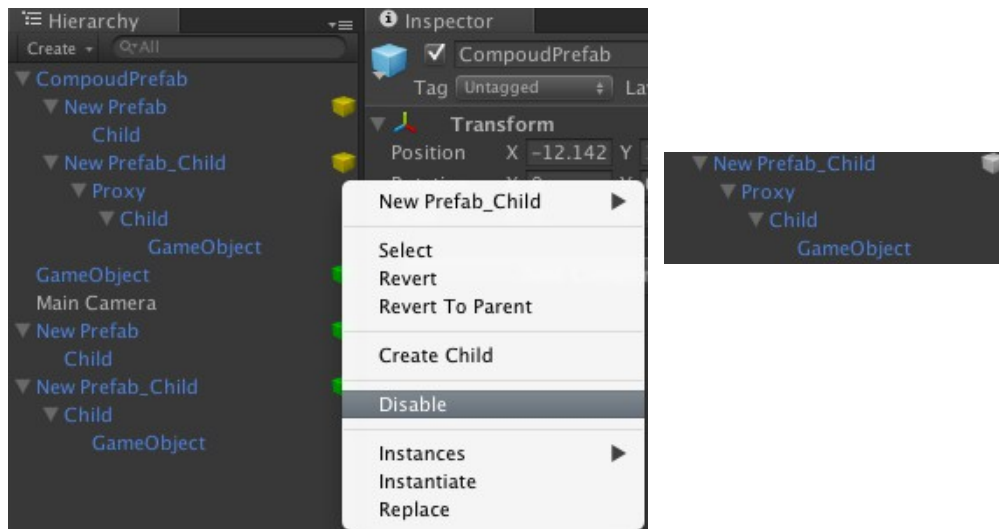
Hierarchy
Create ▾ Q▾All
▼ CompoudPrefab
▼ New Prefab
Child
▼ New Prefab_Child
▼ Proxy
▼ Child
GameObject
GameObject
Main Camera
▼ New Prefab
Child
▼ New Prefab_Child
▼ Child
GameObject

Inspector
CompoudPrefab
Tag Untagged La
Transform
Position X -12.142 Y

New Prefab_Child ▶
Select
Revert
Revert To Parent
Create Child
Disable
Instances ▶
Instantiate
Replace

▼ New Prefab_Child
▼ Proxy
▼ Child
GameObject